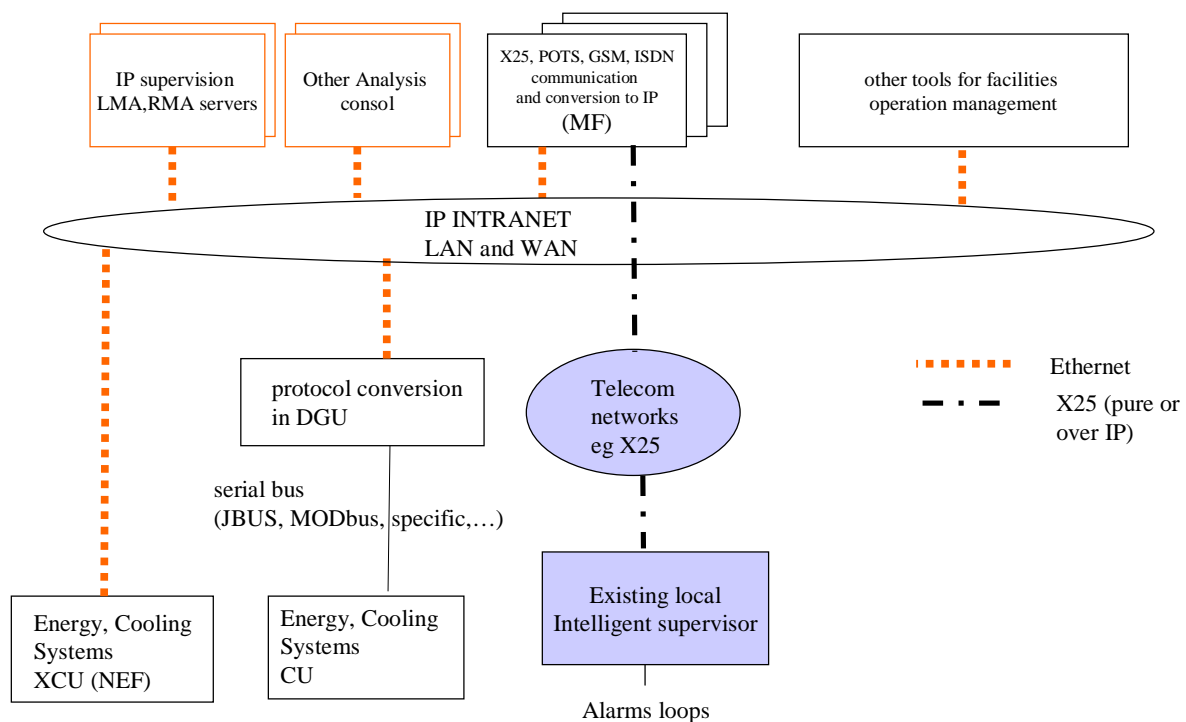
IP supervision
LMA,RMA servers

Other Analysis
consol

X25, POTS, GSM, ISDN
communication
and conversion to IP
(MF)

other tools for facilities
operation management

IP INTRANET
LAN and WAN

protocol conversion
in DGU

Telecom
networks
eg X25

Ethernet

X25 (pure or over IP)

serial bus
(JBUS, MODbus, specific,…)

Energy, Cooling
Systems
XCU (NEF)

Energy, Cooling
Systems
CU

Existing local
Intelligent supervisor

Alarms loops